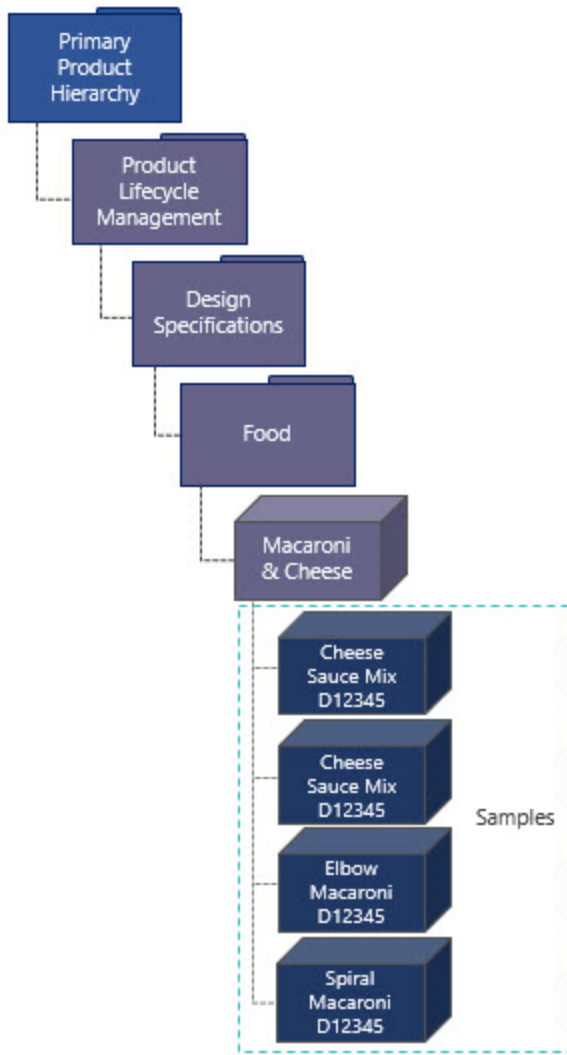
Primary Product Hierarchy

Product Lifecycle Management

Design Specifications

Food

Macaroni & Cheese

Cheese Sauce Mix D12345

Cheese Sauce Mix D12345

Elbow Macaroni D12345

Spiral Macaroni D12345

Samples